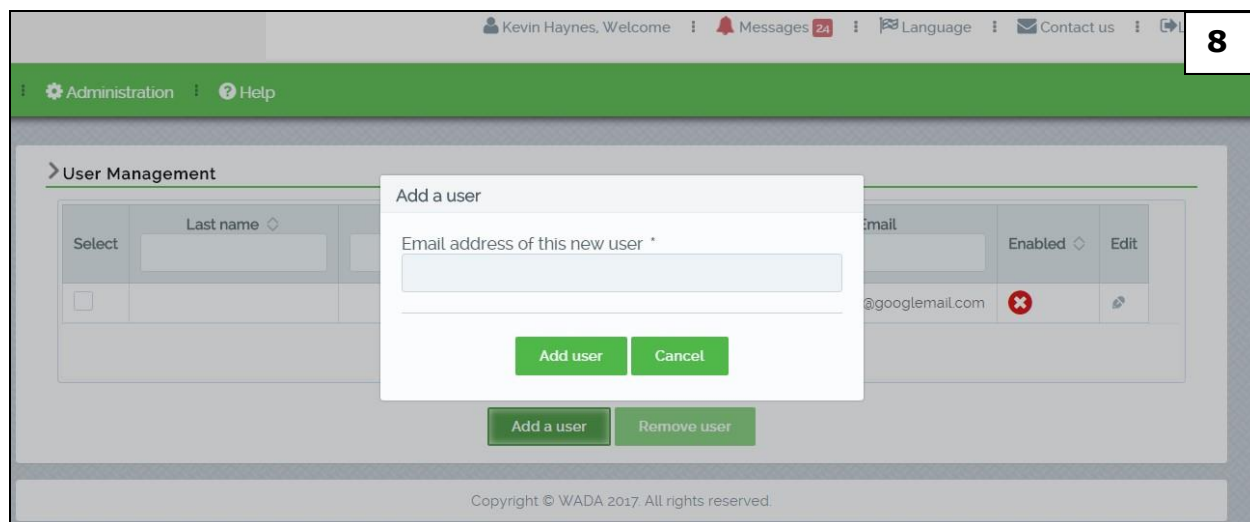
Kevin Haynes, Welcome ⁝ Messages 24 ⁝ Language ⁝ Contact us ⁝ L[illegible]

8

⁝ Administration ⁝ Help

User Management

| Select | Last name | | Email | Enabled | Edit |
|---|---|---|---|---|---|
| | | | @googlemail.com | | |

Add a user

Email address of this new user *

Add user Cancel

Add a user Remove user

Copyright © WADA 2017. All rights reserved.